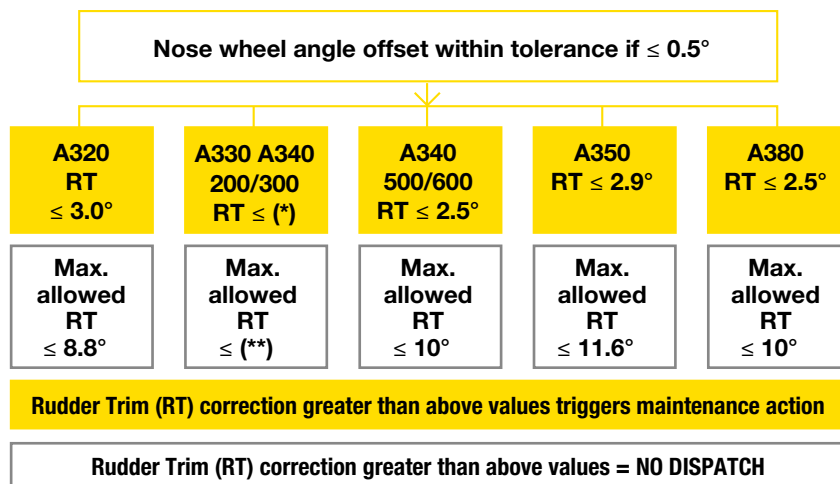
Nose wheel angle offset within tolerance if $\leq 0.5°$

A320 RT $\leq 3.0°$

A330 A340 200/300 RT $\leq$ (*)

A340 500/600 RT $\leq 2.5°$

A350 RT $\leq 2.9°$

A380 RT $\leq 2.5°$

Max. allowed RT $\leq 8.8°$

Max. allowed RT $\leq$ (**)

Max. allowed RT $\leq 10°$

Max. allowed RT $\leq 11.6°$

Max. allowed RT $\leq 10°$

Rudder Trim (RT) correction greater than above values triggers maintenance action

Rudder Trim (RT) correction greater than above values = NO DISPATCH